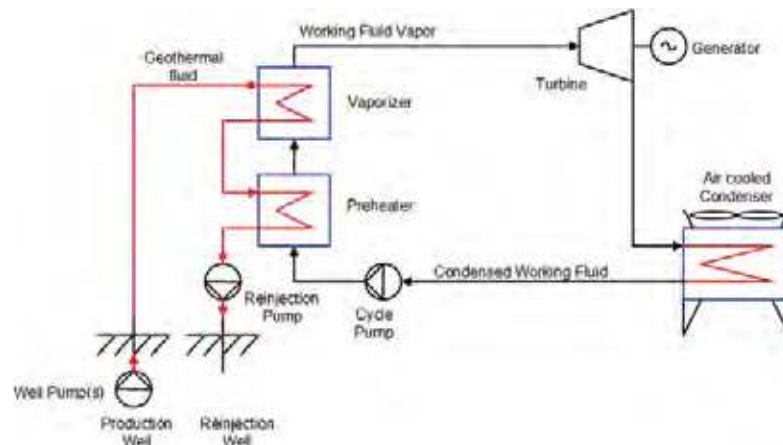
Working Fluid Vapor

Geothermal fluid

Vaporizer

Turbine

Generator

Air cooled Condenser

Preheater

Condensed Working Fluid

Reinjection Pump

Cycle Pump

Well Pump(s)

Production Well

Reinjection Well